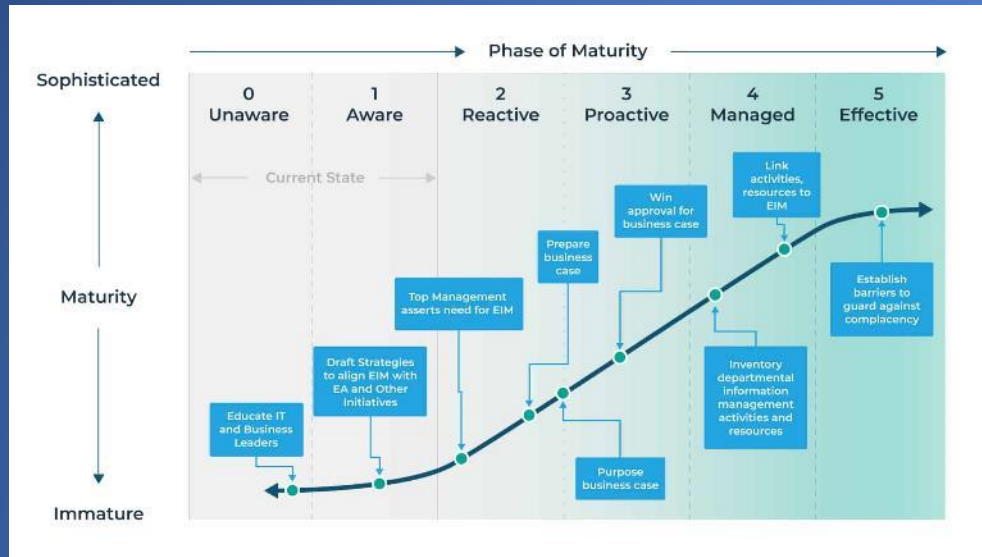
Phase of Maturity

Sophisticated

Maturity

Immature

0
Unaware

1
Aware

2
Reactive

3
Proactive

4
Managed

5
Effective

Current State

Educate IT and Business Leaders

Draft Strategies to align EIM with EA and Other Initiatives

Top Management asserts need for EIM

Prepare business case

Purpose business case

Win approval for business case

Inventory departmental information management activities and resources

Link activities, resources to EIM

Establish barriers to guard against complacency